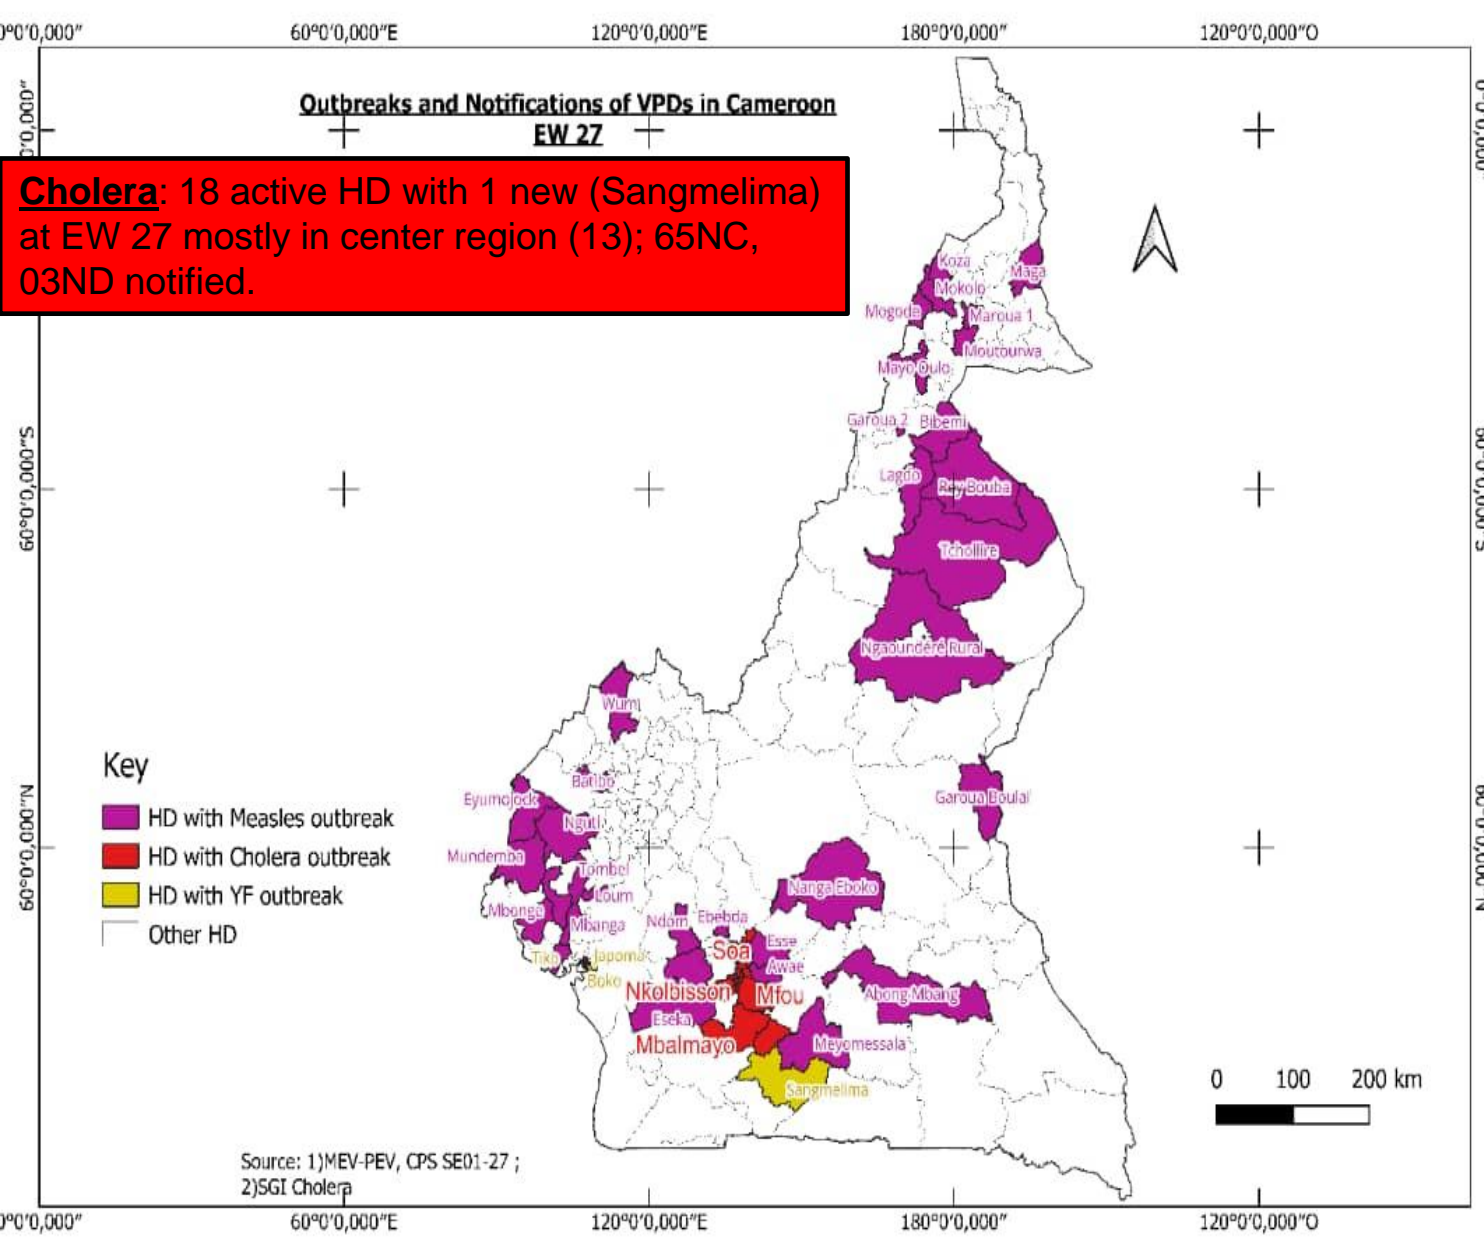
0°0'0,000"
60°0'0,000"E
120°0'0,000"E
180°0'0,000"
120°0'0,000"O

Outbreaks and Notifications of VPDs in Cameroon
EW 27

**Cholera**: 18 active HD with 1 new (Sangmelima) at EW 27 mostly in center region (13); 65NC, 03ND notified.

Koza
Maga
Mokolo
Mogode
Maroua 1
Moutourwa
Mayo Oulo
Garoua 2
Bibemi
Lagdo
Rey Bouba
Tcholliré
Ngaoundéré Rural
Wum
Batibo
Eyumojock
Nguti
Mundemba
Tombel
Loum
Mbonge
Mbanga
Ndom
Ebebda
Tiko
Japoma
Boko
Soa
Esse
Awae
Nkolbisson
Mfou
Eseka
Mbalmayo
Meyomessala
Sangmelima
Nanga Eboko
Abong Mbang
Garoua Boulai

Key
HD with Measles outbreak
HD with Cholera outbreak
HD with YF outbreak
Other HD

0 100 200 km

Source: 1)MEV-PEV, CPS SE01-27 ;
2)SGI Cholera

0°0'0,000"
60°0'0,000"S
60°0'0,000"N

0°0'0,000"
60°0'0,000"E
120°0'0,000"E
180°0'0,000"
120°0'0,000"O